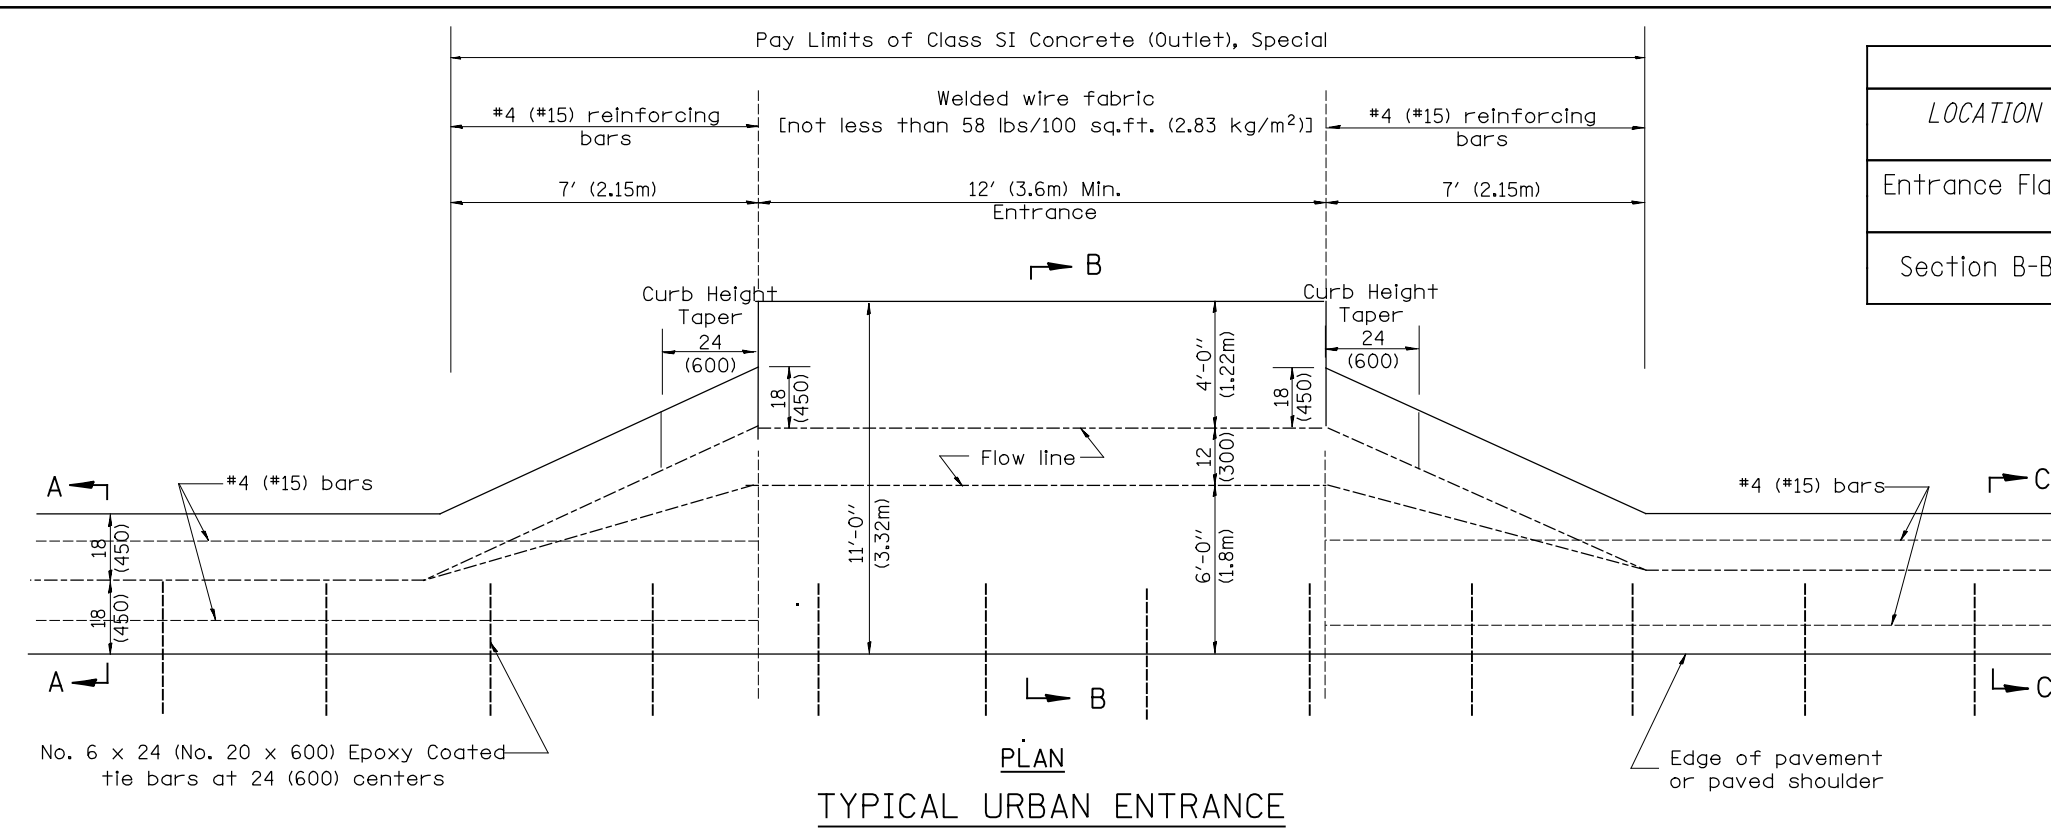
Pay Limits of Class SI Concrete (Outlet), Special

#4 (#15) reinforcing bars

Welded wire fabric [not less than 58 lbs/100 sq.ft. (2.83 kg/m$^2$)]

#4 (#15) reinforcing bars

7′ (2.15m)

12′ (3.6m) Min. Entrance

7′ (2.15m)

LOCATION

Entrance Fla

Section B-B

B

Curb Height Taper 24 (600)

Curb Height Taper 24 (600)

18 (450)

4′-0″ (1.22m)

18 (450)

Flow line

12 (300)

A

#4 (#15) bars

#4 (#15) bars

C

18 (450)

11′-0″ (3.32m)

6′-0″ (1.8m)

18 (450)

A

B

C

No. 6 x 24 (No. 20 x 600) Epoxy Coated tie bars at 24 (600) centers

PLAN

TYPICAL URBAN ENTRANCE

Edge of pavement or paved shoulder